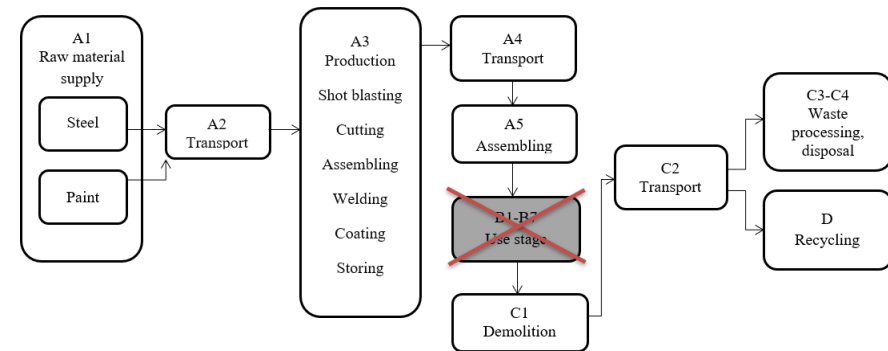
A1
Raw material supply

Steel

Paint

A2
Transport

A3
Production

Shot blasting

Cutting

Assembling

Welding

Coating

Storing

A4
Transport

A5
Assembling

B1-B7
Use stage

C1
Demolition

C2
Transport

C3-C4
Waste processing, disposal

D
Recycling